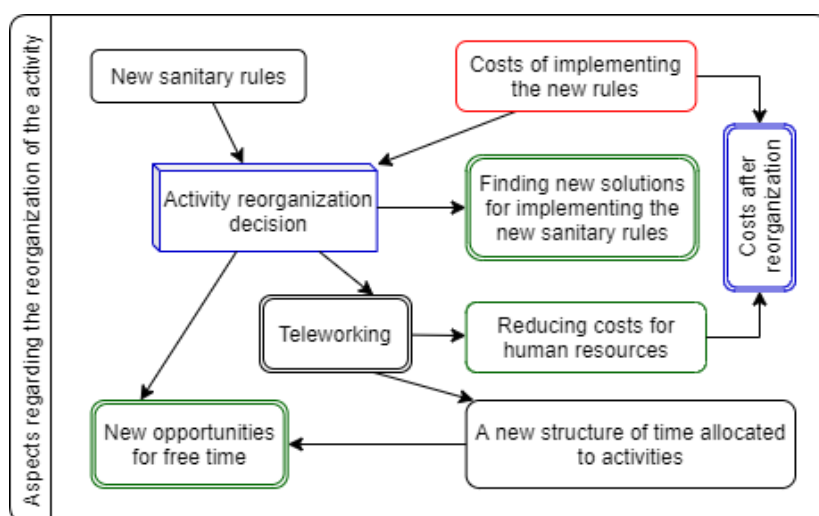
Aspects regarding the reorganization of the activity

New sanitary rules

Costs of implementing the new rules

Activity reorganization decision

Finding new solutions for implementing the new sanitary rules

Costs after reorganization

Teleworking

Reducing costs for human resources

New opportunities for free time

A new structure of time allocated to activities